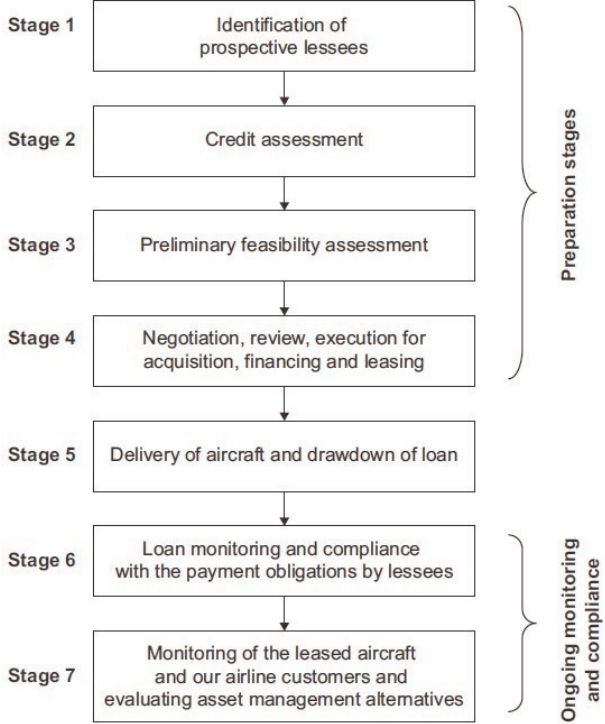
Stage 1
Identification of prospective lessees

Stage 2
Credit assessment

Stage 3
Preliminary feasibility assessment

Stage 4
Negotiation, review, execution for acquisition, financing and leasing

Preparation stages

Stage 5
Delivery of aircraft and drawdown of loan

Stage 6
Loan monitoring and compliance with the payment obligations by lessees

Stage 7
Monitoring of the leased aircraft and our airline customers and evaluating asset management alternatives

Ongoing monitoring and compliance